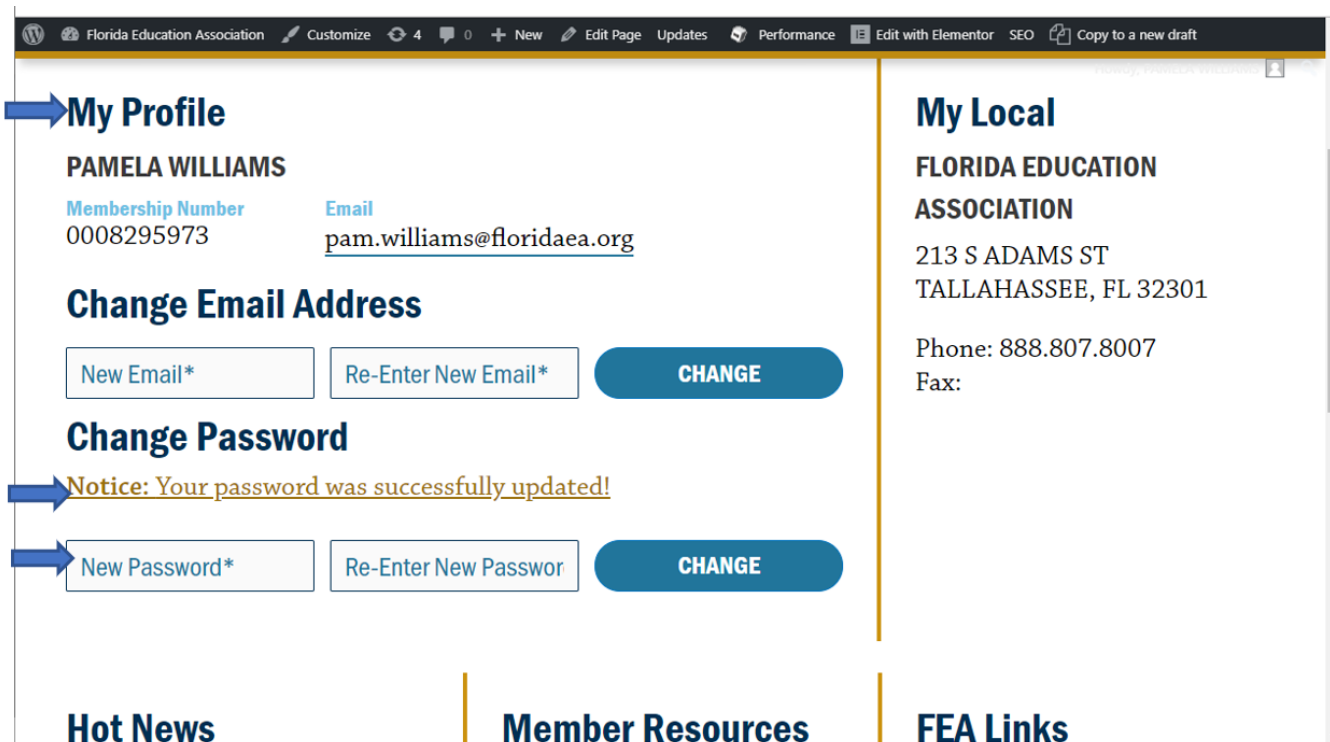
Florida Education Association Customize 4 0 New Edit Page Updates Performance Edit with Elementor SEO Copy to a new draft

Howdy, PAMELA WILLIAMS

My Profile

PAMELA WILLIAMS

Membership Number
0008295973

Email
pam.williams@floridaea.org

Change Email Address

New Email*

Re-Enter New Email*

CHANGE

Change Password

Notice: Your password was successfully updated!

New Password*

Re-Enter New Passwor

CHANGE

My Local

FLORIDA EDUCATION ASSOCIATION

213 S ADAMS ST
TALLAHASSEE, FL 32301

Phone: 888.807.8007
Fax:

Hot News

Member Resources

FEA Links